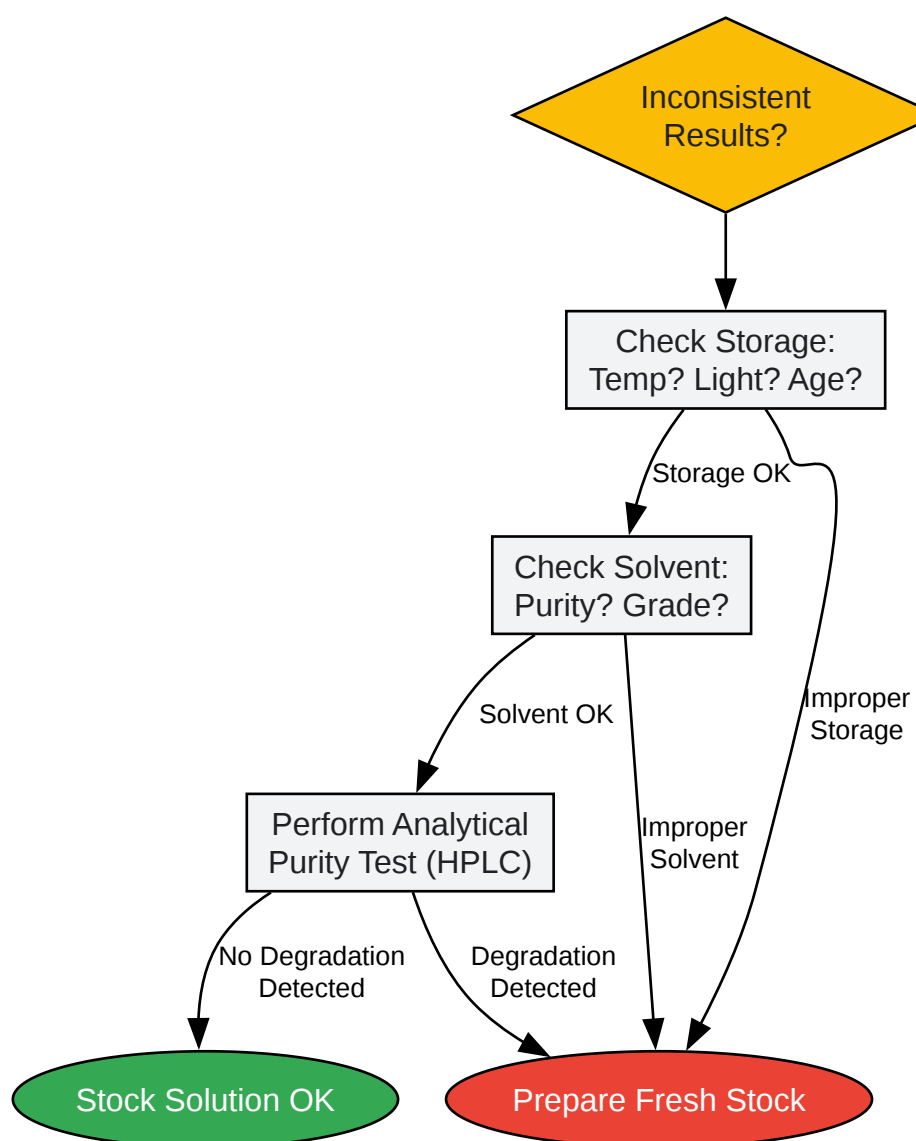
Inconsistent Results?

Check Storage: Temp? Light? Age?

Storage OK

Improper Storage

Check Solvent: Purity? Grade?

Solvent OK

Improper Solvent

Perform Analytical Purity Test (HPLC)

No Degradation Detected

Degradation Detected

Stock Solution OK

Prepare Fresh Stock